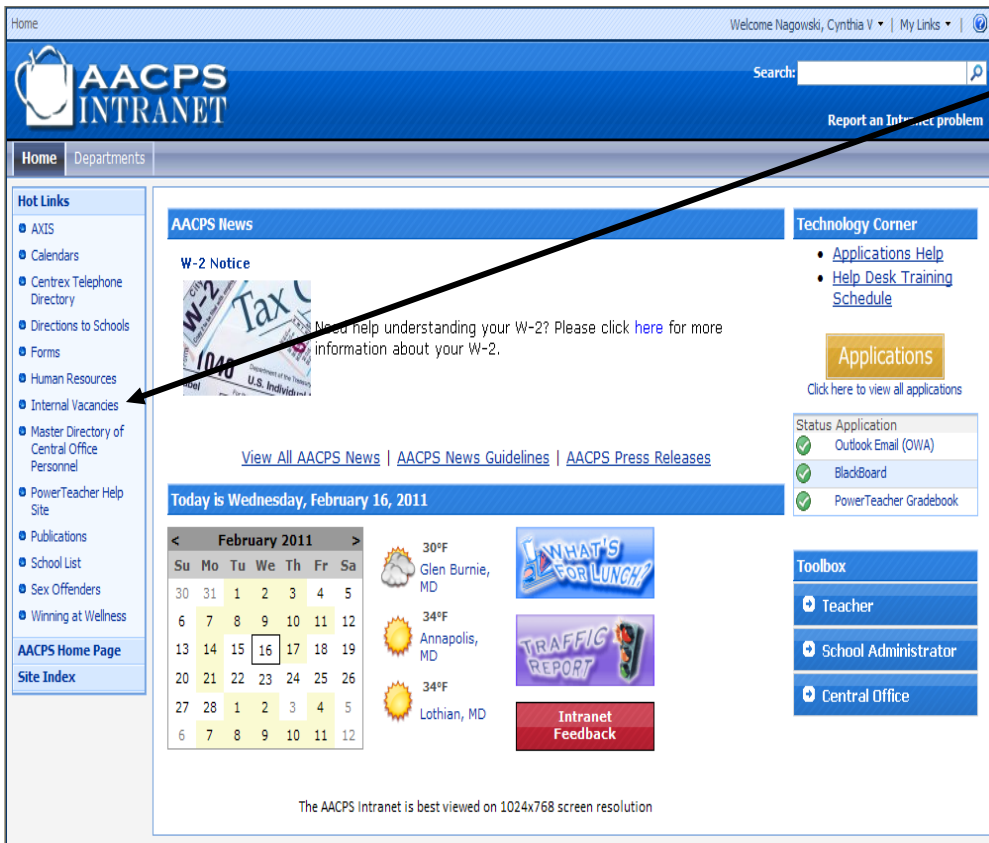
Home

Welcome Nagowski, Cynthia V ▾ | My Links ▾ |

AACPS INTRANET

Search:

Report an Intranet problem

Home Departments

Hot Links
AXIS
Calendars
Centrex Telephone Directory
Directions to Schools
Forms
Human Resources
Internal Vacancies
Master Directory of Central Office Personnel
PowerTeacher Help Site
Publications
School List
Sex Offenders
Winning at Wellness
AACPS Home Page
Site Index

AACPS News

W-2 Notice

Need help understanding your W-2? Please click here for more information about your W-2.

View All AACPS News | AACPS News Guidelines | AACPS Press Releases

Today is Wednesday, February 16, 2011

| < | | February 2011 | | | | > |
|---|---|---|---|---|---|---|
| Su | Mo | Tu | We | Th | Fr | Sa |
| 30 | 31 | 1 | 2 | 3 | 4 | 5 |
| 6 | 7 | 8 | 9 | 10 | 11 | 12 |
| 13 | 14 | 15 | 16 | 17 | 18 | 19 |
| 20 | 21 | 22 | 23 | 24 | 25 | 26 |
| 27 | 28 | 1 | 2 | 3 | 4 | 5 |
| 6 | 7 | 8 | 9 | 10 | 11 | 12 |

30°F Glen Burnie, MD
34°F Annapolis, MD
34°F Lothian, MD

WHAT'S FOR LUNCH?

TRAFFIC REPORT

Intranet Feedback

The AACPS Intranet is best viewed on 1024x768 screen resolution

Technology Corner
Applications Help
Help Desk Training Schedule

Applications
Click here to view all applications

Status Application
Outlook Email (OWA)
BlackBoard
PowerTeacher Gradebook

Toolbox
Teacher
School Administrator
Central Office